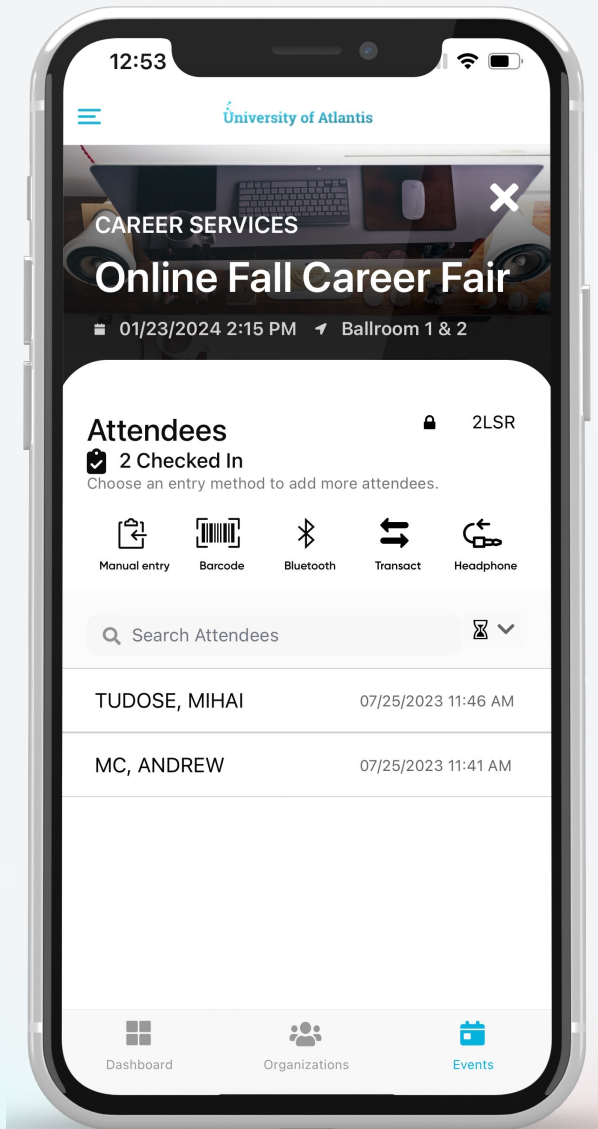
12:53

University of Atlantis

CAREER SERVICES

Online Fall Career Fair

01/23/2024 2:15 PM Ballroom 1 & 2

Attendees

2LSR

2 Checked In

Choose an entry method to add more attendees.

Manual entry Barcode Bluetooth Transact Headphone

Search Attendees

| TUDOSE, MIHAI | 07/25/2023 11:46 AM |
|---|---|
| MC, ANDREW | 07/25/2023 11:41 AM |

Dashboard Organizations Events